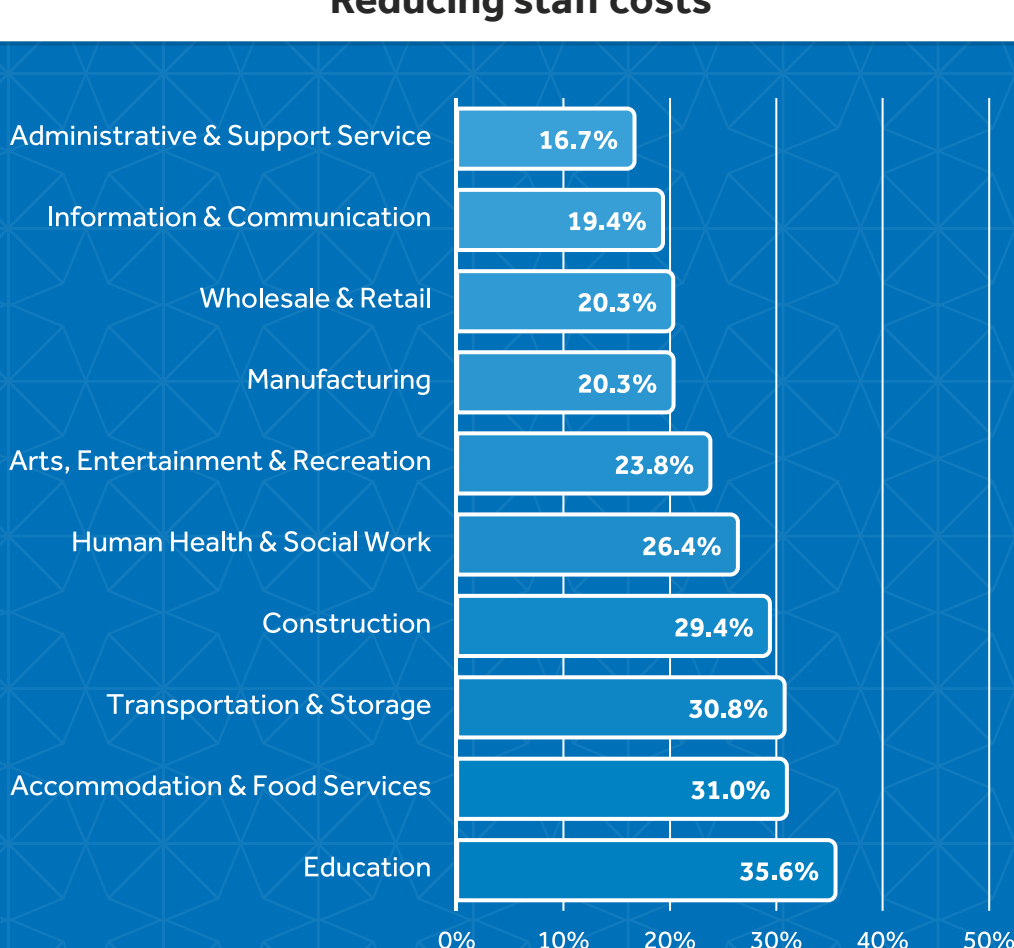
Reducing staff costs

Administrative & Support Service 16.7%
Information & Communication 19.4%
Wholesale & Retail 20.3%
Manufacturing 20.3%
Arts, Entertainment & Recreation 23.8%
Human Health & Social Work 26.4%
Construction 29.4%
Transportation & Storage 30.8%
Accommodation & Food Services 31.0%
Education 35.6%

0% 10% 20% 30% 40% 50%